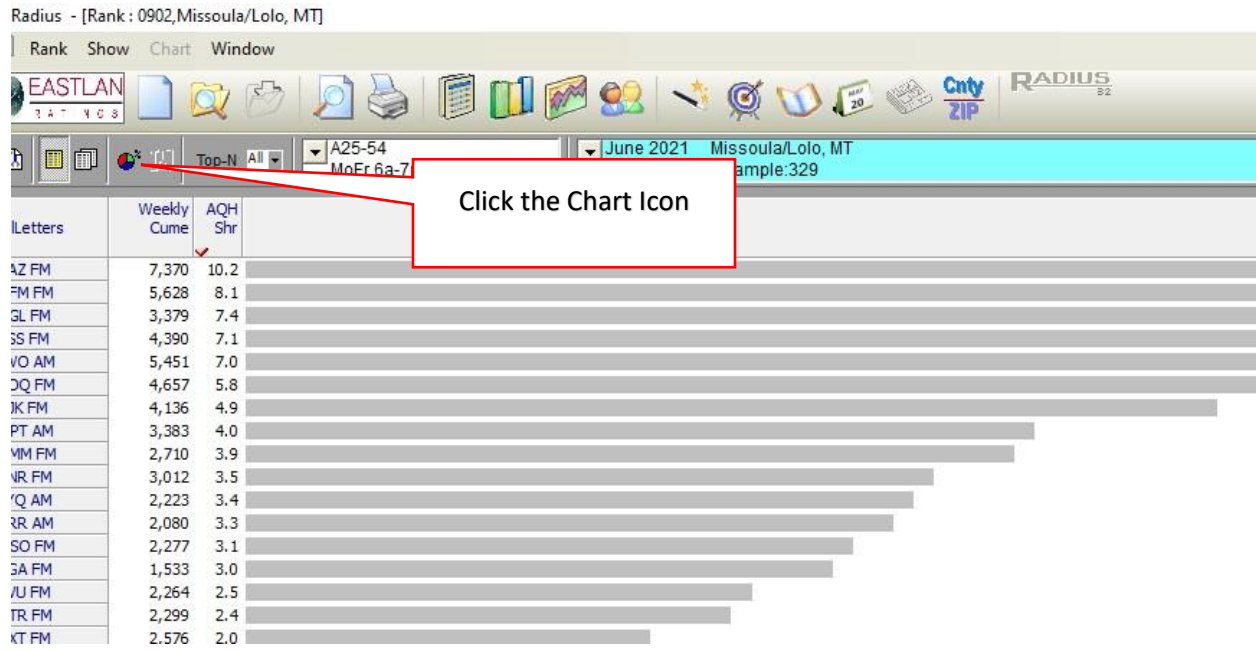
Radius - [Rank : 0902,Missoula/Lolo, MT]

Rank Show Chart Window

EASTLAN
RATINGS

Cnty
ZIP

RADIUS
32

Top-N All

A25-54
MoFr 6a-7

June 2021 Missoula/Lolo, MT
ample:329

Click the Chart Icon

| lLetters | Weekly Cume | AQH Shr |
|---|---|---|
| AZ FM | 7,370 | 10.2 |
| FM FM | 5,628 | 8.1 |
| GL FM | 3,379 | 7.4 |
| SS FM | 4,390 | 7.1 |
| VO AM | 5,451 | 7.0 |
| DQ FM | 4,657 | 5.8 |
| JK FM | 4,136 | 4.9 |
| PT AM | 3,383 | 4.0 |
| MM FM | 2,710 | 3.9 |
| NR FM | 3,012 | 3.5 |
| YQ AM | 2,223 | 3.4 |
| RR AM | 2,080 | 3.3 |
| SO FM | 2,277 | 3.1 |
| GA FM | 1,533 | 3.0 |
| VU FM | 2,264 | 2.5 |
| TR FM | 2,299 | 2.4 |
| XT FM | 2,576 | 2.0 |